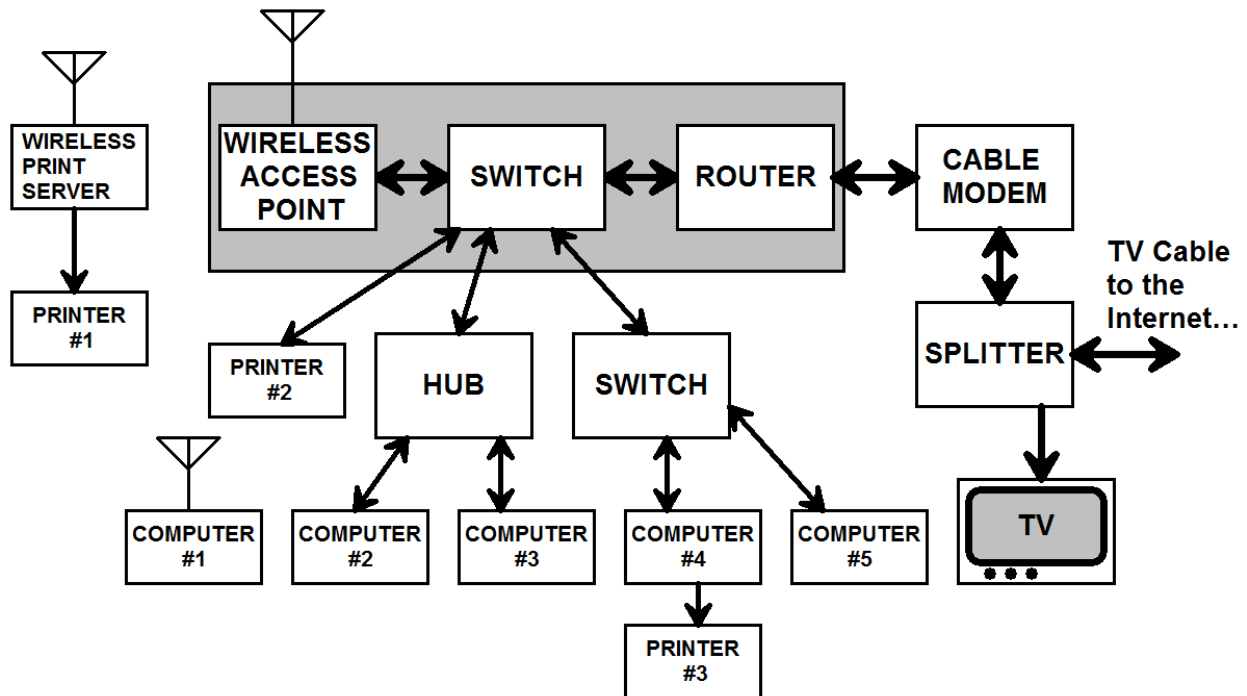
WIRELESS PRINT SERVER

PRINTER #1

WIRELESS ACCESS POINT

SWITCH

ROUTER

CABLE MODEM

TV Cable to the Internet...

PRINTER #2

HUB

SWITCH

SPLITTER

COMPUTER #1

COMPUTER #2

COMPUTER #3

COMPUTER #4

COMPUTER #5

TV

PRINTER #3